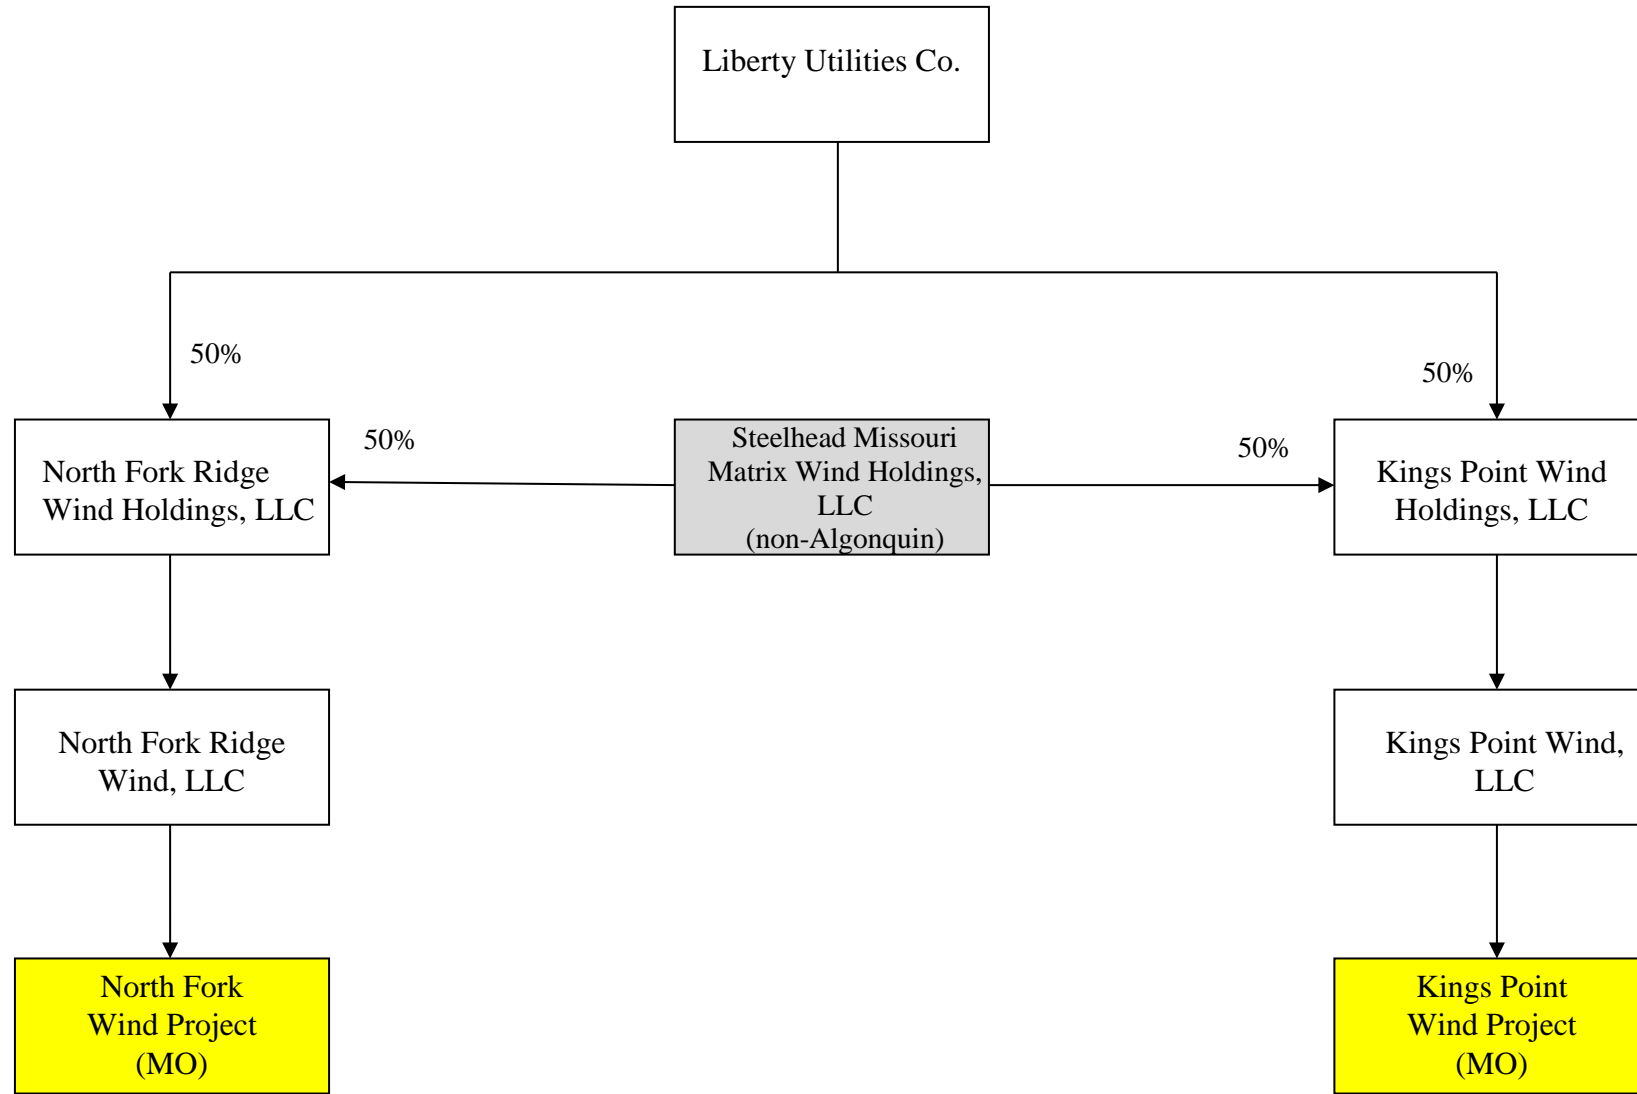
Liberty Utilities Co.

50%

50%

North Fork Ridge Wind Holdings, LLC

50%

Steelhead Missouri Matrix Wind Holdings, LLC (non-Algonquin)

50%

Kings Point Wind Holdings, LLC

North Fork Ridge Wind, LLC

Kings Point Wind, LLC

North Fork Wind Project (MO)

Kings Point Wind Project (MO)